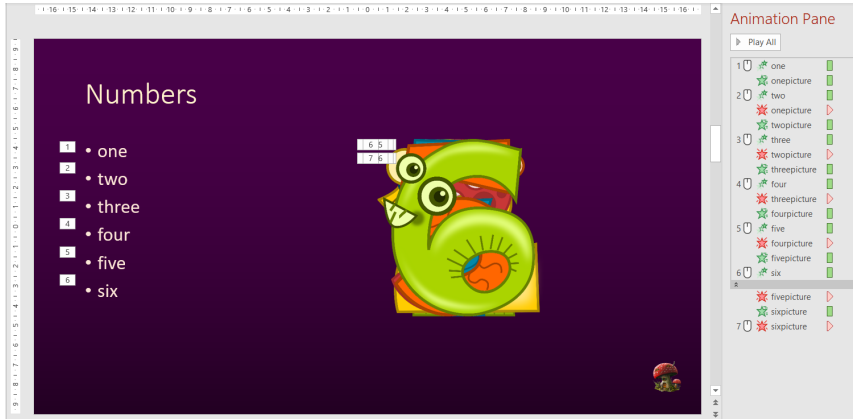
16 · 15 · 14 · 13 · 12 · 11 · 10 · 9 · 8 · 7 · 6 · 5 · 4 · 3 · 2 · 1 · 0 · 1 · 2 · 3 · 4 · 5 · 6 · 7 · 8 · 9 · 10 · 11 · 12 · 13 · 14 · 15 · 16

Numbers

1 • one
2 • two
3 • three
4 • four
5 • five
6 • six

6 5
7 6

Animation Pane

Play All

1 one
onepicture
2 two
onepicture
twopicture
3 three
twopicture
threepicture
4 four
threepicture
fourpicture
5 five
fourpicture
fivepicture
6 six
fivepicture
sixpicture
7 sixpicture